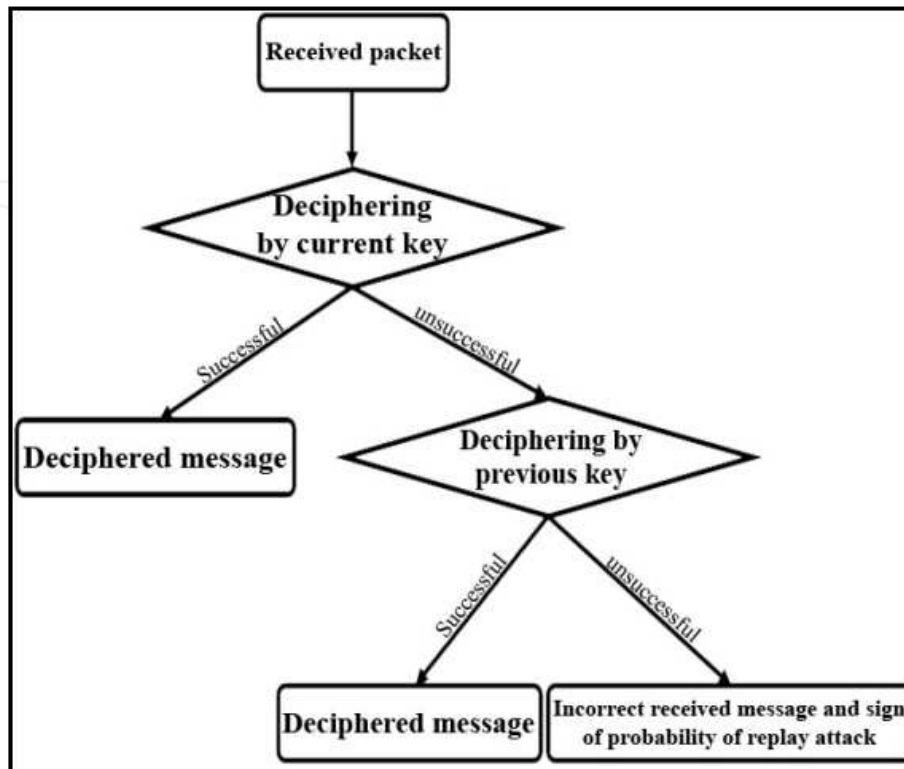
Received packet

Deciphering by current key

Successful

unsuccessful

Deciphered message

Deciphering by previous key

Successful

unsuccessful

Deciphered message

Incorrect received message and sign of probability of replay attack